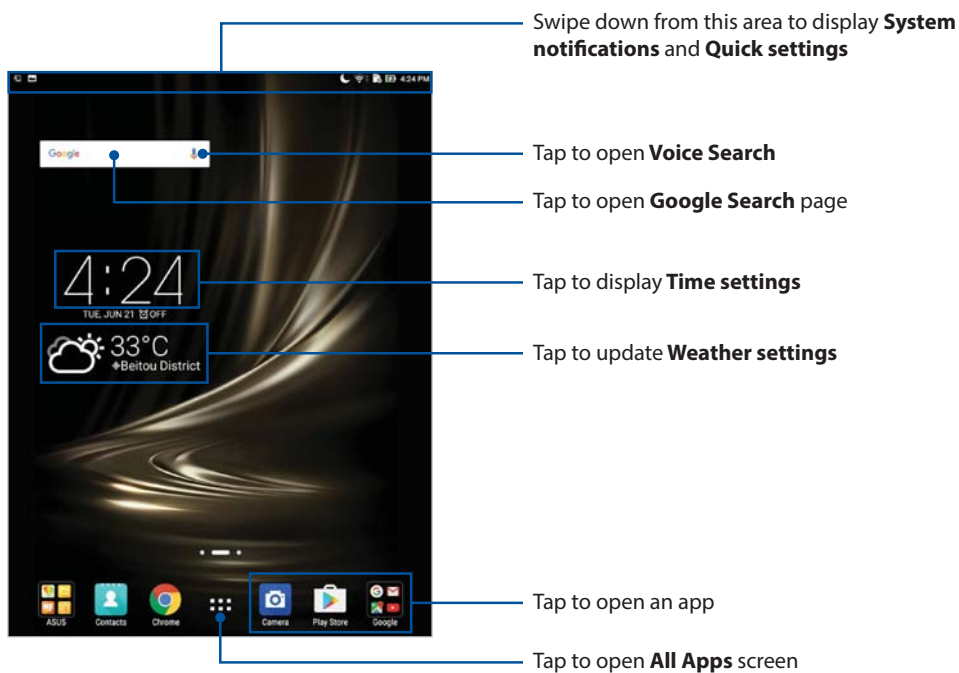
4:24 PM

Google

4:24

TUE, JUN 21 OFF

33°C
Beitou District

ASUS Contacts Chrome Camera Play Store Google

Swipe down from this area to display **System notifications** and **Quick settings**

Tap to open **Voice Search**

Tap to open **Google Search** page

Tap to display **Time settings**

Tap to update **Weather settings**

Tap to open an app

Tap to open **All Apps** screen